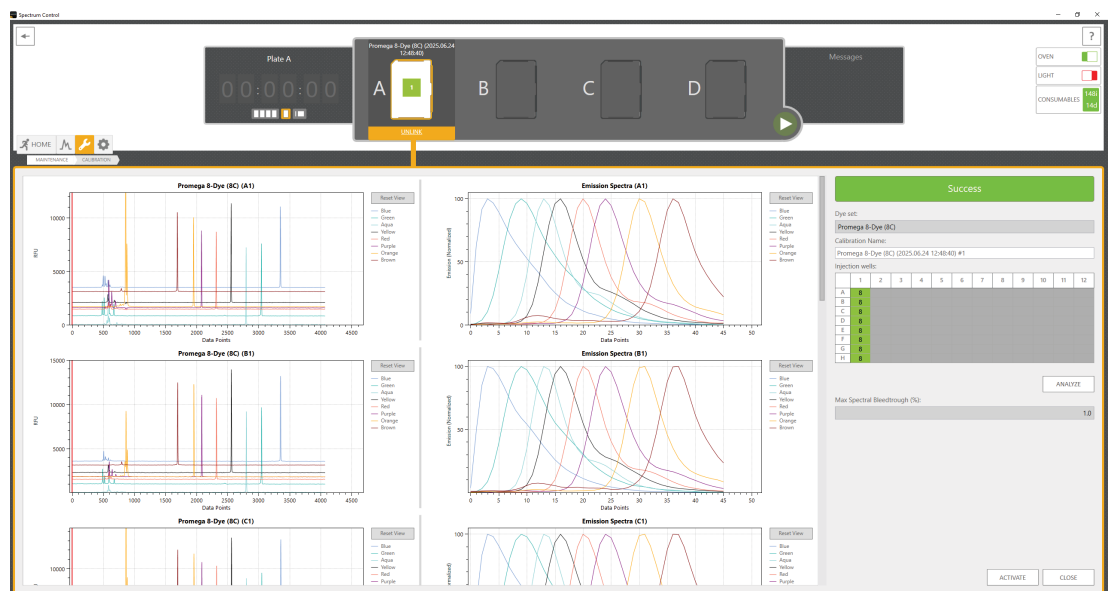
Spectrum Control

?

Plate A

00:00:00

Promega 8-Dye (8C) (2025.06.24 12:48:40)

A B C D

8

UNLINK

Messages

OVEN

LIGHT

CONSUMABLES 148i 14d

HOME

MAINTENANCE CALIBRATION

Promega 8-Dye (8C) (A1)

Reset View

Blue
Green
Aqua
Yellow
Red
Purple
Orange
Brown

RFU

10000
5000
0

0 500 1000 1500 2000 2500 3000 3500 4000 4500

Data Points

Emission Spectra (A1)

Reset View

Blue
Green
Aqua
Yellow
Red
Purple
Orange
Brown

Emission (Normalized)

100
50
0

0 5 10 15 20 25 30 35 40 45 50

Data Points

Promega 8-Dye (8C) (B1)

Reset View

Blue
Green
Aqua
Yellow
Red
Purple
Orange
Brown

RFU

15000
10000
5000
0

0 500 1000 1500 2000 2500 3000 3500 4000 4500

Data Points

Emission Spectra (B1)

Reset View

Blue
Green
Aqua
Yellow
Red
Purple
Orange
Brown

Emission (Normalized)

100
50
0

0 5 10 15 20 25 30 35 40 45 50

Data Points

Promega 8-Dye (8C) (C1)

Reset View

Blue
Green
Aqua
Yellow
Red
Purple

10000

Emission Spectra (C1)

Reset View

Blue
Green
Aqua
Yellow
Red
Purple

100

Success

Dye set:
Promega 8-Dye (8C)

Calibration Name:
Promega 8-Dye (8C) (2025.06.24 12:48:40) #1

Injection wells:

| | 1 | 2 | 3 | 4 | 5 | 6 | 7 | 8 | 9 | 10 | 11 | 12 |
|---|---|---|---|---|---|---|---|---|---|---|---|---|
| A | 8 | | | | | | | | | | | |
| B | 8 | | | | | | | | | | | |
| C | 8 | | | | | | | | | | | |
| D | 8 | | | | | | | | | | | |
| E | 8 | | | | | | | | | | | |
| F | 8 | | | | | | | | | | | |
| G | 8 | | | | | | | | | | | |
| H | 8 | | | | | | | | | | | |

ANALYZE

Max Spectral Bleedtrough (%):
1.0

ACTIVATE CLOSE